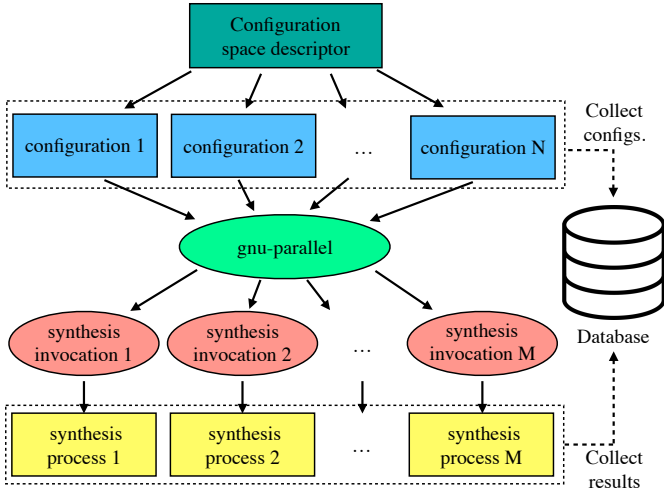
Configuration space descriptor

configuration 1

configuration 2

...

configuration N

Collect configs.

gnu-parallel

Database

synthesis invocation 1

synthesis invocation 2

...

synthesis invocation M

synthesis process 1

synthesis process 2

...

synthesis process M

Collect results